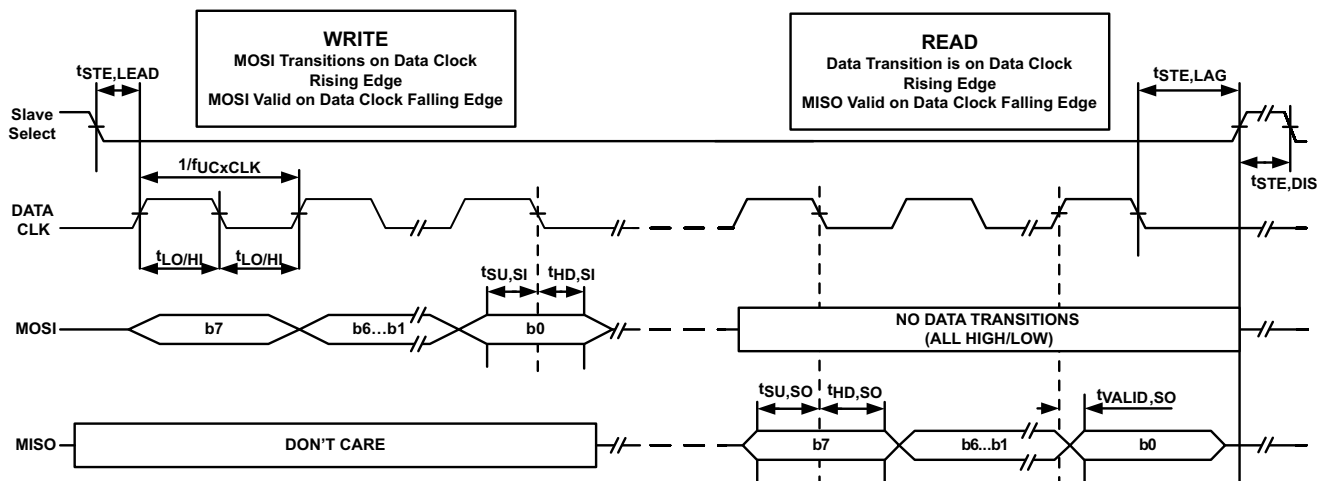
WRITE
MOSI Transitions on Data Clock Rising Edge
MOSI Valid on Data Clock Falling Edge

READ
Data Transition is on Data Clock Rising Edge
MISO Valid on Data Clock Falling Edge

$t_{STE,LEAD}$

$t_{STE,LAG}$

Slave Select

$1/f_{UCxCLK}$

$t_{STE,DIS}$

DATA CLK

$t_{LO/HI}$ $t_{LO/HI}$

$t_{SU,SI}$ $t_{HD,SI}$

MOSI

b7

b6…b1

b0

NO DATA TRANSITIONS (ALL HIGH/LOW)

$t_{SU,SO}$ $t_{HD,SO}$

$t_{VALID,SO}$

MISO

DON'T CARE

b7

b6…b1

b0